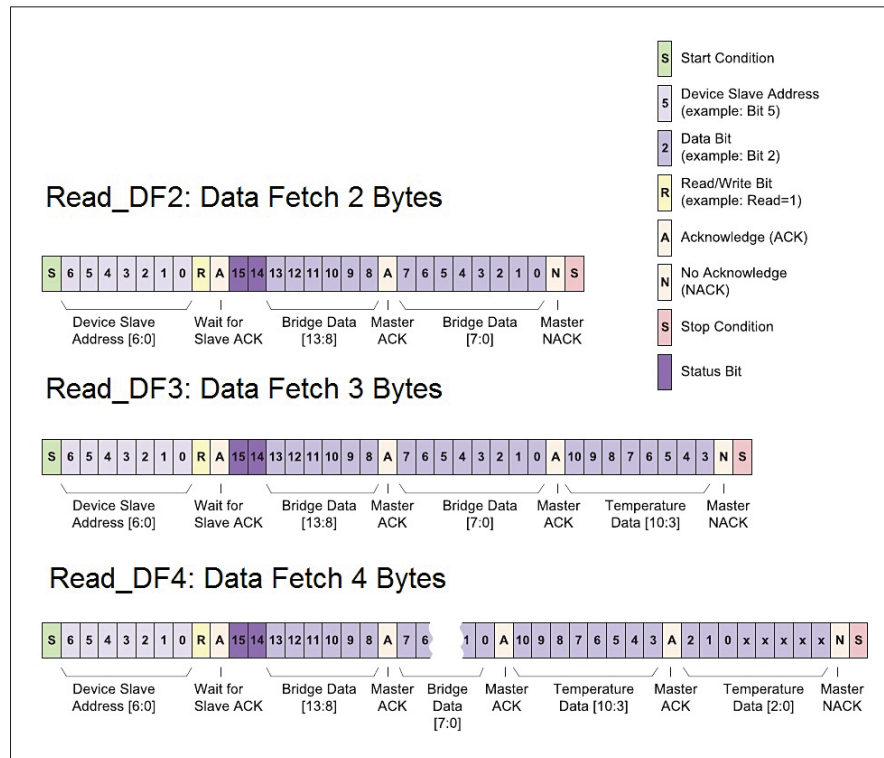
S Start Condition

5 Device Slave Address (example: Bit 5)

2 Data Bit (example: Bit 2)

R Read/Write Bit (example: Read=1)

A Acknowledge (ACK)

N No Acknowledge (NACK)

S Stop Condition

Status Bit

Read_DF2: Data Fetch 2 Bytes

S 6 5 4 3 2 1 0 R A 15 14 13 12 11 10 9 8 A 7 6 5 4 3 2 1 0 N S

Device Slave Address [6:0] Wait for Slave ACK Bridge Data [13:8] Master ACK Bridge Data [7:0] Master NACK

Read_DF3: Data Fetch 3 Bytes

S 6 5 4 3 2 1 0 R A 15 14 13 12 11 10 9 8 A 7 6 5 4 3 2 1 0 A 10 9 8 7 6 5 4 3 N S

Device Slave Address [6:0] Wait for Slave ACK Bridge Data [13:8] Master ACK Bridge Data [7:0] Master ACK Temperature Data [10:3] Master NACK

Read_DF4: Data Fetch 4 Bytes

S 6 5 4 3 2 1 0 R A 15 14 13 12 11 10 9 8 A 7 6 1 0 A 10 9 8 7 6 5 4 3 A 2 1 0 x x x x x N S

Device Slave Address [6:0] Wait for Slave ACK Bridge Data [13:8] Master ACK Bridge Data [7:0] Master ACK Temperature Data [10:3] Master ACK Temperature Data [2:0] Master NACK